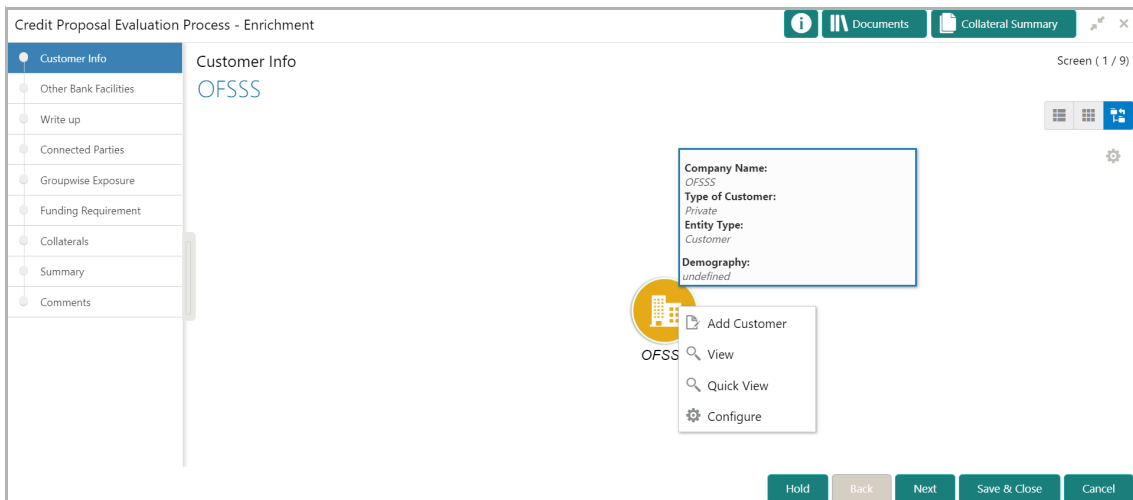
Credit Proposal Evaluation Process - Enrichment

Documents

Collateral Summary

Customer Info

Other Bank Facilities

Write up

Connected Parties

Groupwise Exposure

Funding Requirement

Collaterals

Summary

Comments

Customer Info

Screen ( 1 / 9)

OFSSS

Company Name:
OFSSS
Type of Customer:
Private
Entity Type:
Customer

Demography:
undefined

OFSS

Add Customer

View

Quick View

Configure

Hold

Back

Next

Save & Close

Cancel